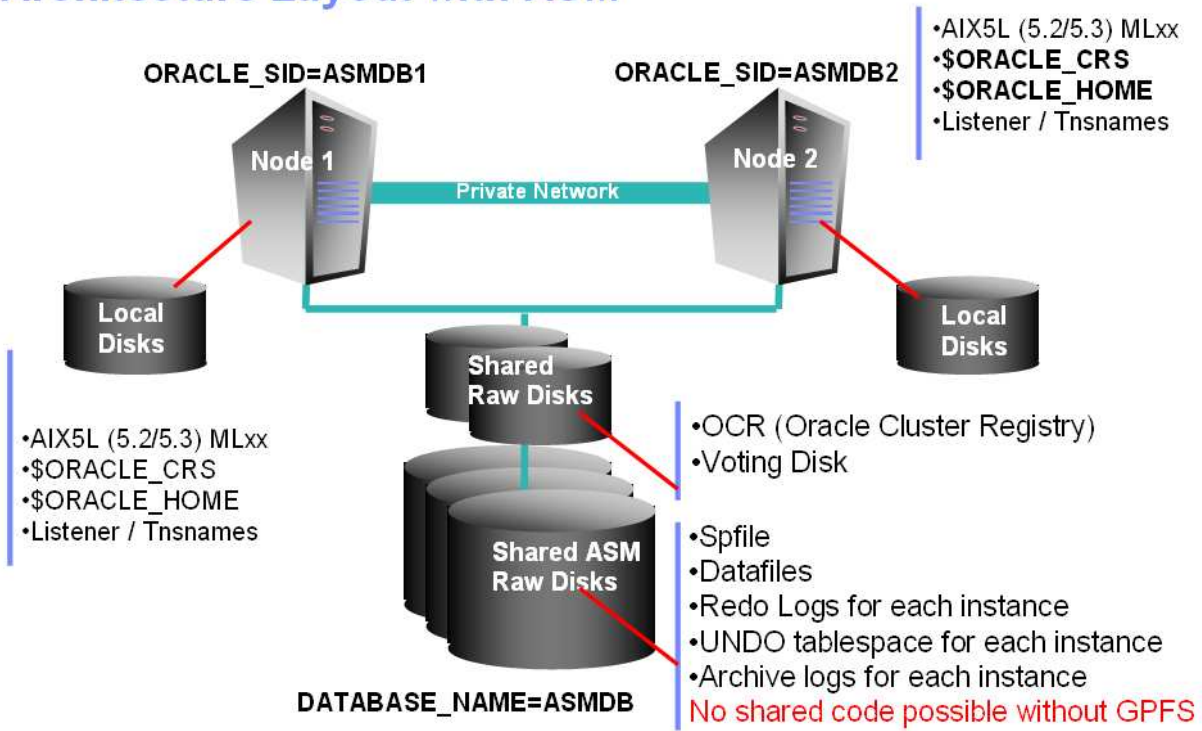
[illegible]

ORACLE_SID=ASMDB1

ORACLE_SID=ASMDB2

•AIX5L (5.2/5.3) MLxx
•$ORACLE_CRS
•$ORACLE_HOME
•Listener / Tnsnames

Node 1

Private Network

Node 2

Local Disks

Local Disks

Shared Raw Disks

•AIX5L (5.2/5.3) MLxx
•$ORACLE_CRS
•$ORACLE_HOME
•Listener / Tnsnames

•OCR (Oracle Cluster Registry)
•Voting Disk

Shared ASM Raw Disks

•Spfile
•Datafiles
•Redo Logs for each instance
•UNDO tablespace for each instance
•Archive logs for each instance
No shared code possible without GPFS

DATABASE_NAME=ASMDB